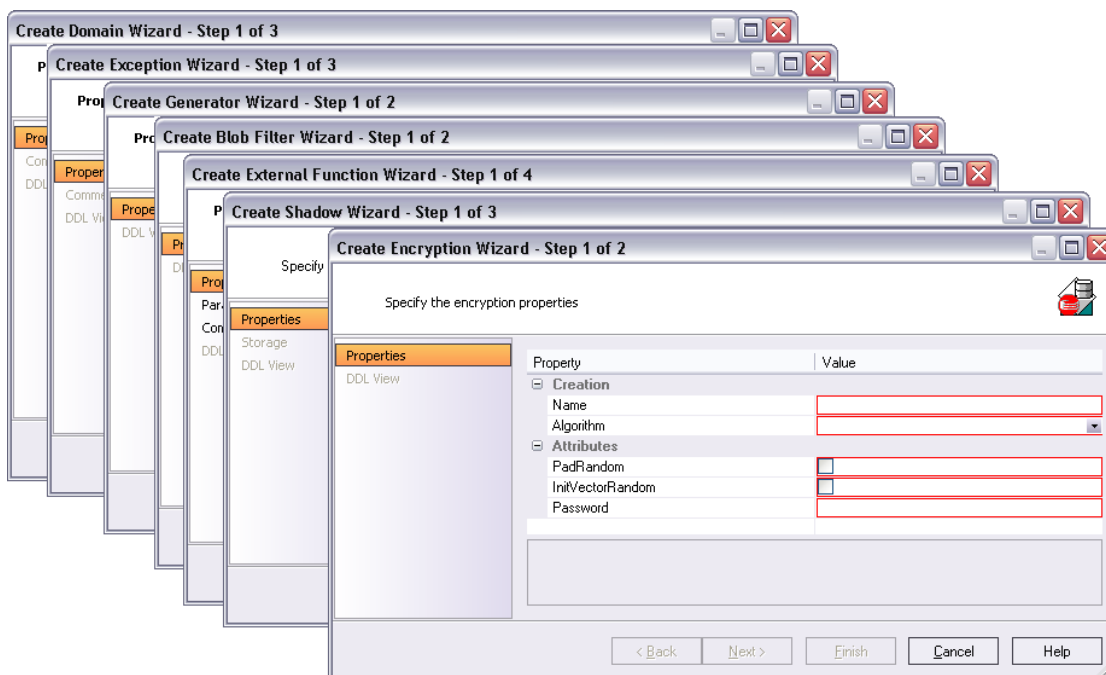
Create Domain Wizard - Step 1 of 3

P

Prop

Com

DDL

Create Exception Wizard - Step 1 of 3

Prop

Proper

Comme

DDL Vi

Create Generator Wizard - Step 1 of 2

Pro

Prope

DDL V

Create Blob Filter Wizard - Step 1 of 2

P

Pr

D

Create External Function Wizard - Step 1 of 4

P

Prop

Para

Com

DDL

Create Shadow Wizard - Step 1 of 3

Specify

Properties

Storage

DDL View

Create Encryption Wizard - Step 1 of 2

Specify the encryption properties

Properties

DDL View

| Property | Value |
|---|---|
| Creation | |
| Name | |
| Algorithm | |
| Attributes | |
| PadRandom | |
| InitVectorRandom | |
| Password | |

< Back

Next >

Finish

Cancel

Help